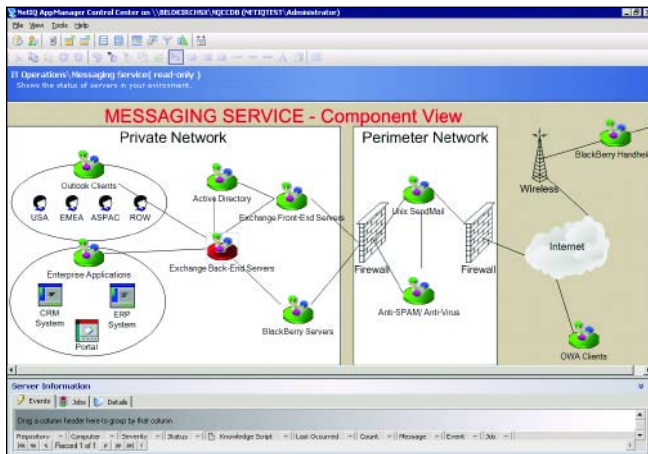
NetIQ AppManager Control Center on \\BSLDKIRCHSX\NQCCDB (NETIQTEST\Administrator)

File View Tools Help

IT Operations\Messaging Service( read-only )
Shows the status of servers in your enviroment.

MESSAGING SERVICE - Component View

Private Network

Outlook Clients

USA EMEA ASPAC ROW

Active Directory

Exchange Front-End Servers

Exchange Back-End Servers

Enterprise Applications

CRM System

ERP System

Portal

BlackBerry Servers

Perimeter Network

Unix SendMail

Firewall

Firewall

Anti-SPAM/ Anti-Virus

Wireless

BlackBerry Handhel

Internet

OWA Clients

Server Information

Events Jobs Details

Drag a column header here to group by that column

Repository Computer Severity Status Knowledge Script Last Occurred Count Message Event Job

Record 1 of 1